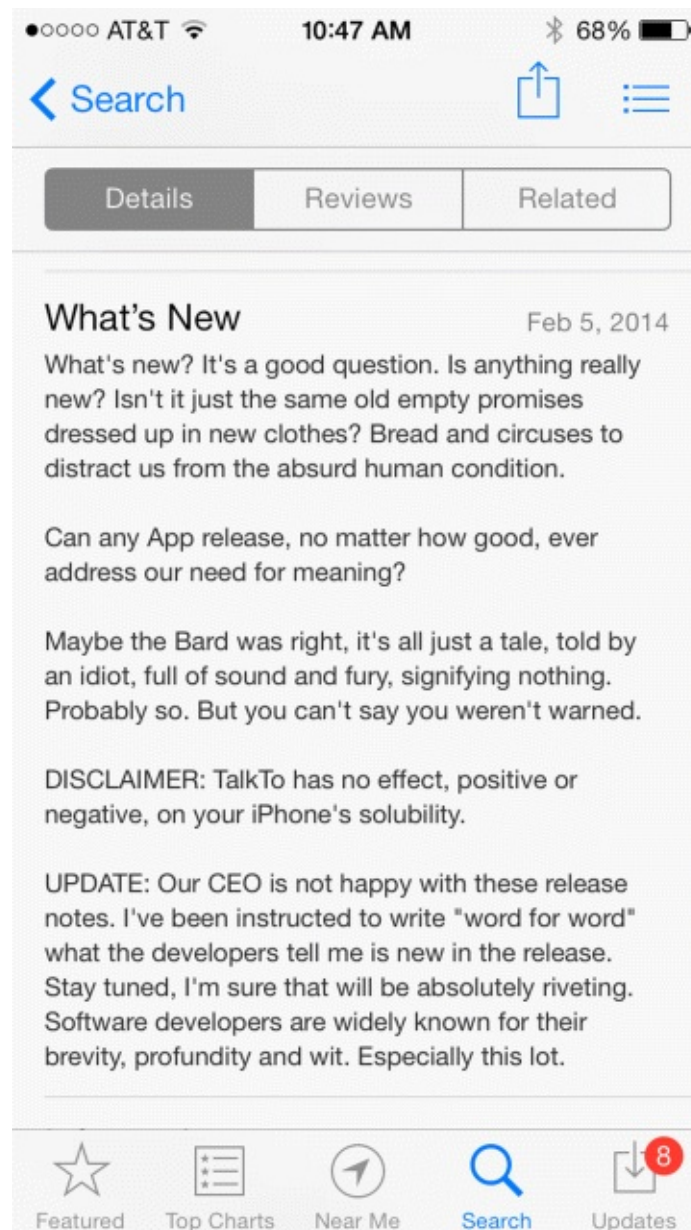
●○○○○ AT&T 10:47 AM 68%

Search

Details | Reviews | Related

What’s New Feb 5, 2014

What's new? It's a good question. Is anything really new? Isn't it just the same old empty promises dressed up in new clothes? Bread and circuses to distract us from the absurd human condition.

Can any App release, no matter how good, ever address our need for meaning?

Maybe the Bard was right, it's all just a tale, told by an idiot, full of sound and fury, signifying nothing. Probably so. But you can't say you weren't warned.

DISCLAIMER: TalkTo has no effect, positive or negative, on your iPhone's solubility.

UPDATE: Our CEO is not happy with these release notes. I've been instructed to write "word for word" what the developers tell me is new in the release. Stay tuned, I'm sure that will be absolutely riveting. Software developers are widely known for their brevity, profundity and wit. Especially this lot.

Featured Top Charts Near Me Search 8 Updates